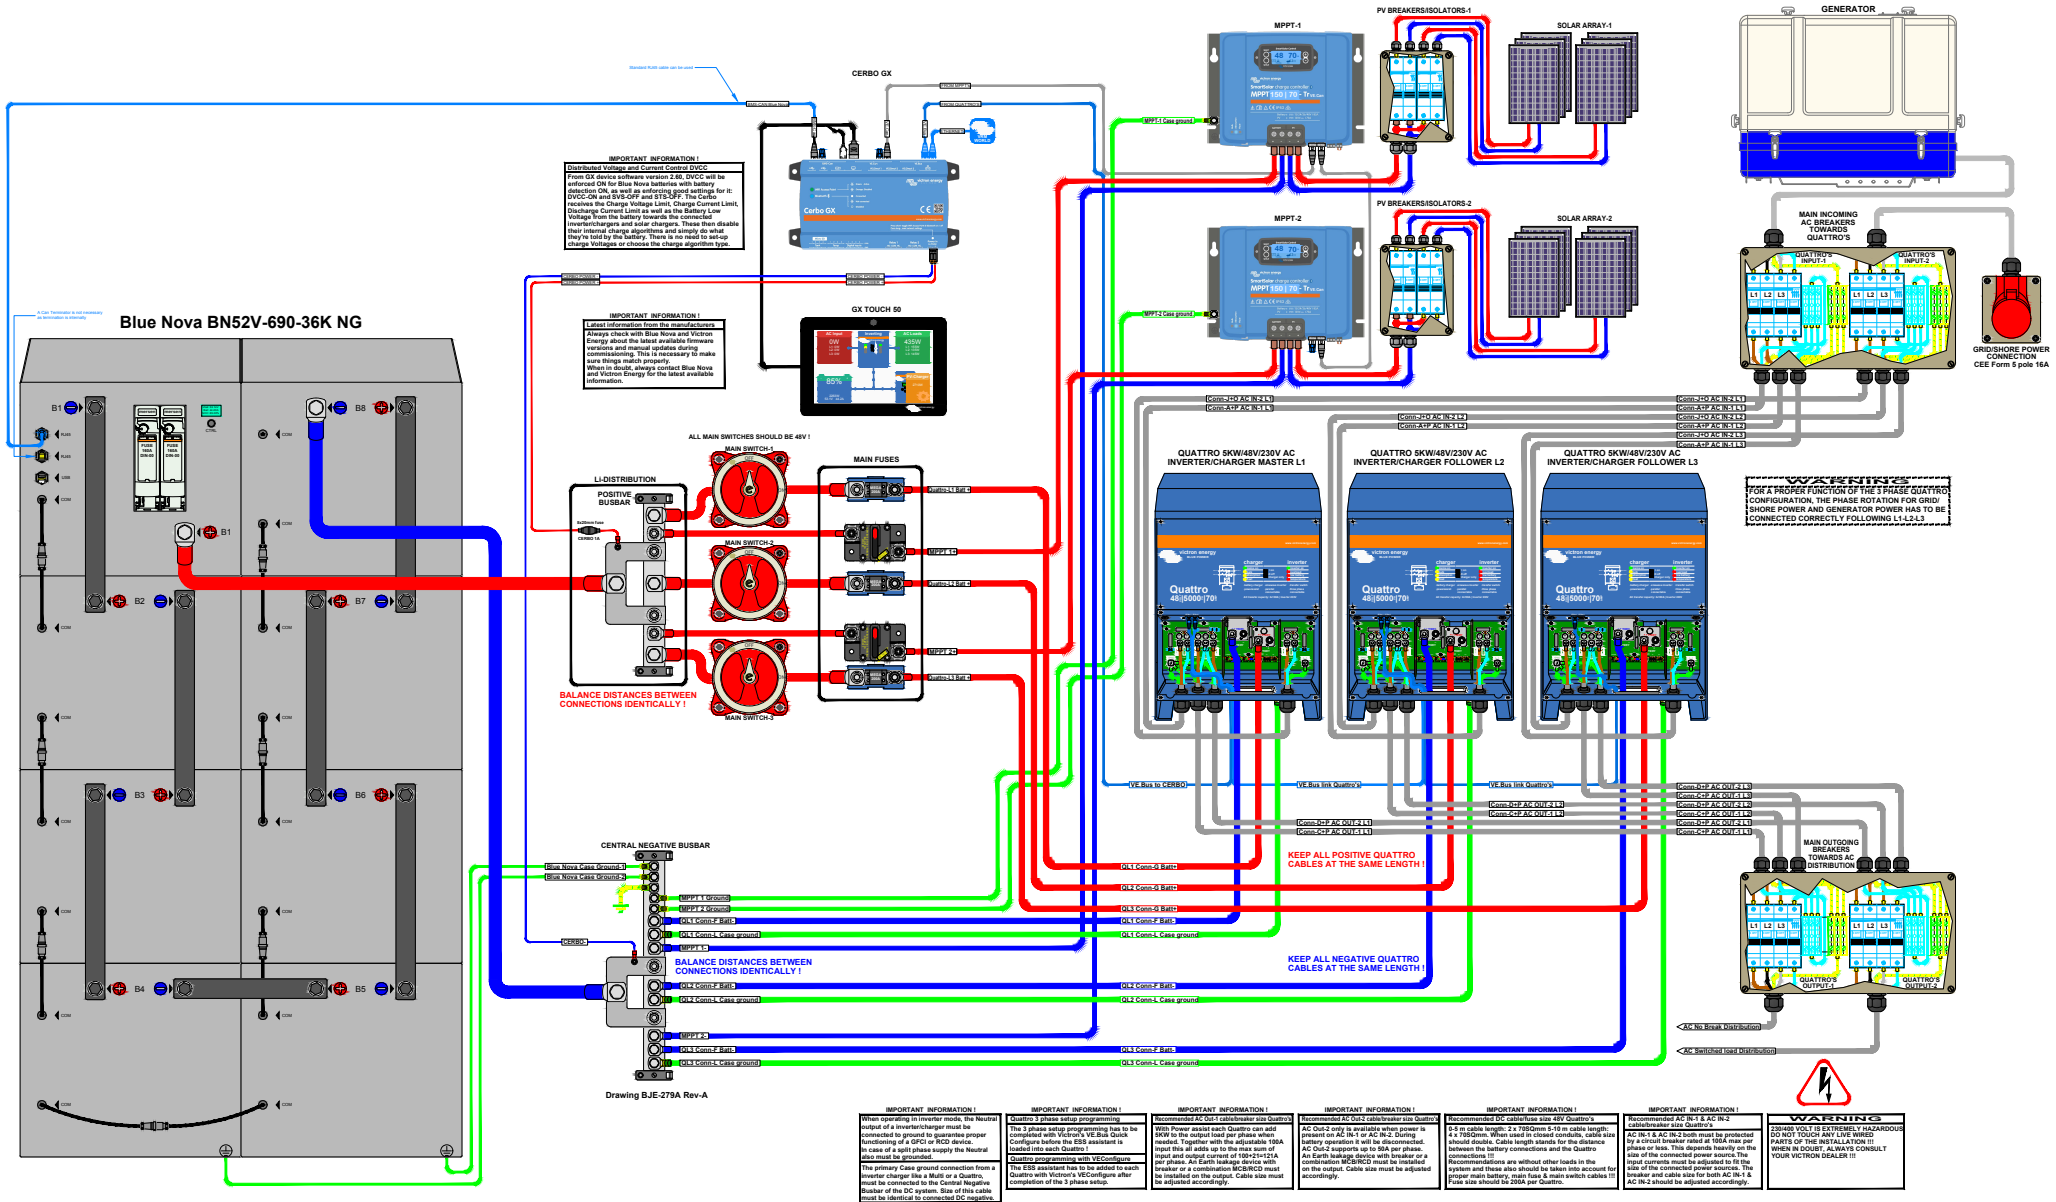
Blue Nova BN52V-690-36K NG

B1
B8
B1
B2
B7
B3
B6
B4
B5

CERBO GX

Cerbo GX

IMPORTANT INFORMATION !
Distributed Voltage and Current Control DVCC
From GX device software version 2.60, DVCC will be enforced ON for Blue Nova batteries with battery detection ON, as well as enforcing good settings for it: DVCC-ON and SVS-OFF and STS-OFF. The Cerbo receives the Charge Voltage Limit, Charge Current Limit, Discharge Current Limit as well as the Battery Low Voltage from the battery towards the connected inverter/chargers and solar chargers. These then disable their internal charge algorithms and simply do what they're told by the battery. There is no need to set-up charge Voltages or choose the charge algorithm type.

IMPORTANT INFORMATION !
Latest information from the manufacturers
Always check with Blue Nova and Victron Energy about the latest available firmware versions and manual updates during commissioning. This is necessary to make sure things match properly.
When in doubt, always contact Blue Nova and Victron Energy for the latest available information.

GX TOUCH 50

ALL MAIN SWITCHES SHOULD BE 48V !
MAIN SWITCH-1
MAIN SWITCH-2
MAIN SWITCH-3
MAIN FUSES
L-DISTRIBUTION
POSITIVE BUSBAR
CERBO 1A

BALANCE DISTANCES BETWEEN CONNECTIONS IDENTICALLY !

CENTRAL NEGATIVE BUSBAR
Blue Nova Case Ground-1
Blue Nova Case Ground-2
MPPT 1 Ground
MPPT 2 Ground
QL1 Conn-F Batt-
QL1 Conn-L Case ground
MPPT 1-
CERBO-
QL2 Conn-F Batt-
QL2 Conn-L Case ground
MPPT 2-
QL3 Conn-F Batt-
QL3 Conn-L Case ground

BALANCE DISTANCES BETWEEN CONNECTIONS IDENTICALLY !

Drawing BJE-279A Rev-A

MPPT-1
MPPT-2
PV BREAKERS/ISOLATORS-1
PV BREAKERS/ISOLATORS-2
SOLAR ARRAY-1
SOLAR ARRAY-2
MPPT-1 Case ground
MPPT-2 Case ground

GENERATOR
MAIN INCOMING AC BREAKERS TOWARDS QUATTRO'S
QUATTRO'S INPUT-1
QUATTRO'S INPUT-2
GRID/SHORE POWER CONNECTION CEE Form 5 pole 16A

QUATTRO 5KW/48V/230V AC INVERTER/CHARGER MASTER L1
QUATTRO 5KW/48V/230V AC INVERTER/CHARGER FOLLOWER L2
QUATTRO 5KW/48V/230V AC INVERTER/CHARGER FOLLOWER L3

Quattro 48|5000|70

WARNING
FOR A PROPER FUNCTION OF THE 3 PHASE QUATTRO CONFIGURATION, THE PHASE ROTATION FOR GRID/ SHORE POWER AND GENERATOR POWER HAS TO BE CONNECTED CORRECTLY FOLLOWING L1-L2-L3

VE.Bus to CERBO
VE.Bus link Quattro's
VE.Bus link Quattro's

KEEP ALL POSITIVE QUATTRO CABLES AT THE SAME LENGTH !
KEEP ALL NEGATIVE QUATTRO CABLES AT THE SAME LENGTH !

QL1 Conn-G Batt+
QL2 Conn-G Batt+
QL3 Conn-G Batt+
QL1 Conn-F Batt-
QL1 Conn-L Case ground
QL2 Conn-F Batt-
QL2 Conn-L Case ground
QL3 Conn-F Batt-
QL3 Conn-L Case ground

MAIN OUTGOING BREAKERS TOWARDS AC DISTRIBUTION
QUATTRO'S OUTPUT-1
QUATTRO'S OUTPUT-2
AC No Break Distribution
AC Switched load Distribution

IMPORTANT INFORMATION !
When operating in inverter mode, the Neutral output of a inverter/charger must be connected to ground to guarantee proper functioning of a GFCI or RCD device.
In case of a split phase supply the Neutral also must be grounded.
The primary Case ground connection from a inverter charger like a Multi or a Quattro, must be connected to the Central Negative Busbar of the DC system. Size of this cable must be identical to connected DC negative.

IMPORTANT INFORMATION !
Quattro 3 phase setup programming
The 3 phase setup programming has to be completed with Victron's VE.Bus Quick Configure before the ESS assistant is loaded into each Quattro !
Quattro programming with VEConfigure
The ESS assistant has to be added to each Quattro with Victron's VEConfigure after completion of the 3 phase setup.

IMPORTANT INFORMATION !
Recommended AC Out-1 cable/breaker size Quattro's
With Power assist each Quattro can add 5KW to the output load per phase when needed. Together with the adjustable 100A input this all adds up to the max sum of input and output current of 100+21=121A per phase. An Earth leakage device with breaker or a combination MCB/RCD must be installed on the output. Cable size must be adjusted accordingly.

IMPORTANT INFORMATION !
Recommended AC Out-2 cable/breaker size Quattro's
AC Out-2 only is available when power is present on AC IN-1 or AC IN-2. During battery operation it will be disconnected. AC Out-2 supports up to 50A per phase. An Earth leakage device with breaker or a combination MCB/RCD must be installed on the output. Cable size must be adjusted accordingly.

IMPORTANT INFORMATION !
Recommended DC cable/fuse size 48V Quattro's
0-5 m cable length: 2 x 70SQmm 5-10 m cable length: 4 x 70SQmm. When used in closed conduits, cable size should double. Cable length stands for the distance between the battery connections and the Quattro connections !!!
Recommendations are without other loads in the system and these also should be taken into account for proper main battery, main fuse & main switch cables !!! Fuse size should be 200A per Quattro.

IMPORTANT INFORMATION !
Recommended AC IN-1 & AC IN-2 cable/breaker size Quattro's
AC IN-1 & AC IN-2 both must be protected by a circuit breaker rated at 100A max per phase or less. This depends heavily on the size of the connected power source. The input currents must be adjusted to fit the size of the connected power sources. The breaker and cable size for both AC IN-1 & AC IN-2 should be adjusted accordingly.

WARNING
230/400 VOLT IS EXTREMELY HAZARDOUS DO NOT TOUCH ANY LIVE WIRED PARTS OF THE INSTALLATION !!!
WHEN IN DOUBT, ALWAYS CONSULT YOUR VICTRON DEALER !!!